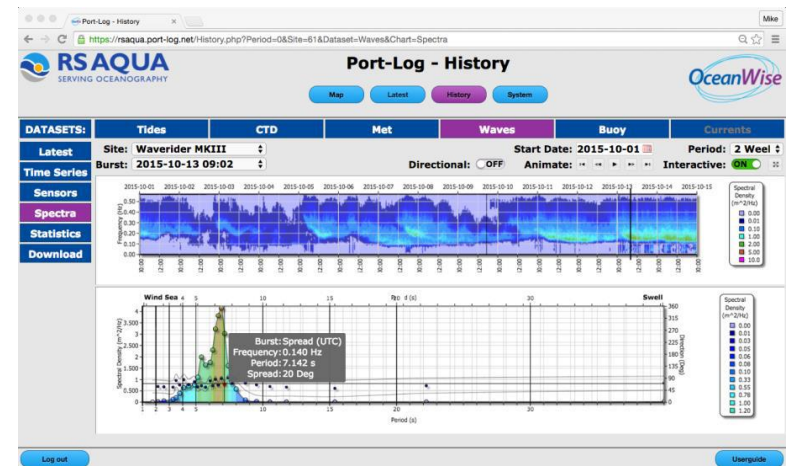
Port-Log - History

Mike

https://rsaqua.port-log.net/History.php?Period=0&Site=61&Dataset=Waves&Chart=Spectra

RS AQUA
SERVING OCEANOGRAPHY

Port-Log - History

Map Latest History System

OceanWise

DATASETS: Tides CTD Met Waves Buoy Currents

Latest
Time Series
Sensors
Spectra
Statistics
Download

Site: Waverider MKIII
Burst: 2015-10-13 09:02

Start Date: 2015-10-01
Period: 2 Weel
Directional: OFF
Animate:
Interactive: ON

2015-10-01 2015-10-02 2015-10-03 2015-10-04 2015-10-05 2015-10-06 2015-10-07 2015-10-08 2015-10-09 2015-10-10 2015-10-11 2015-10-12 2015-10-13 2015-10-14 2015-10-15

Frequency (Hz)
0.50 0.40 0.30 0.20 0.10 0.00

Spectral Density (m^2/Hz)
0.00
0.01
0.10
0.50
1.00
2.00
5.00
10.0

Wind Sea
Swell
Period (s)
1 2 3 4 5 10 15 20 30

Spectral Density (m^2/Hz)
3.500 3.000 2.500 2.000 1.500 1.000 0.500 0

Direction (Deg)
360 315 270 225 180 135 90 45 0

Burst: Spread (UTC)
Frequency: 0.140 Hz
Period: 7.142 s
Spread: 20 Deg

Spectral Density (m^2/Hz)
0.00
0.01
0.03
0.05
0.06
0.08
0.10
0.33
0.55
0.78
1.00
1.20

Log out
Userguide